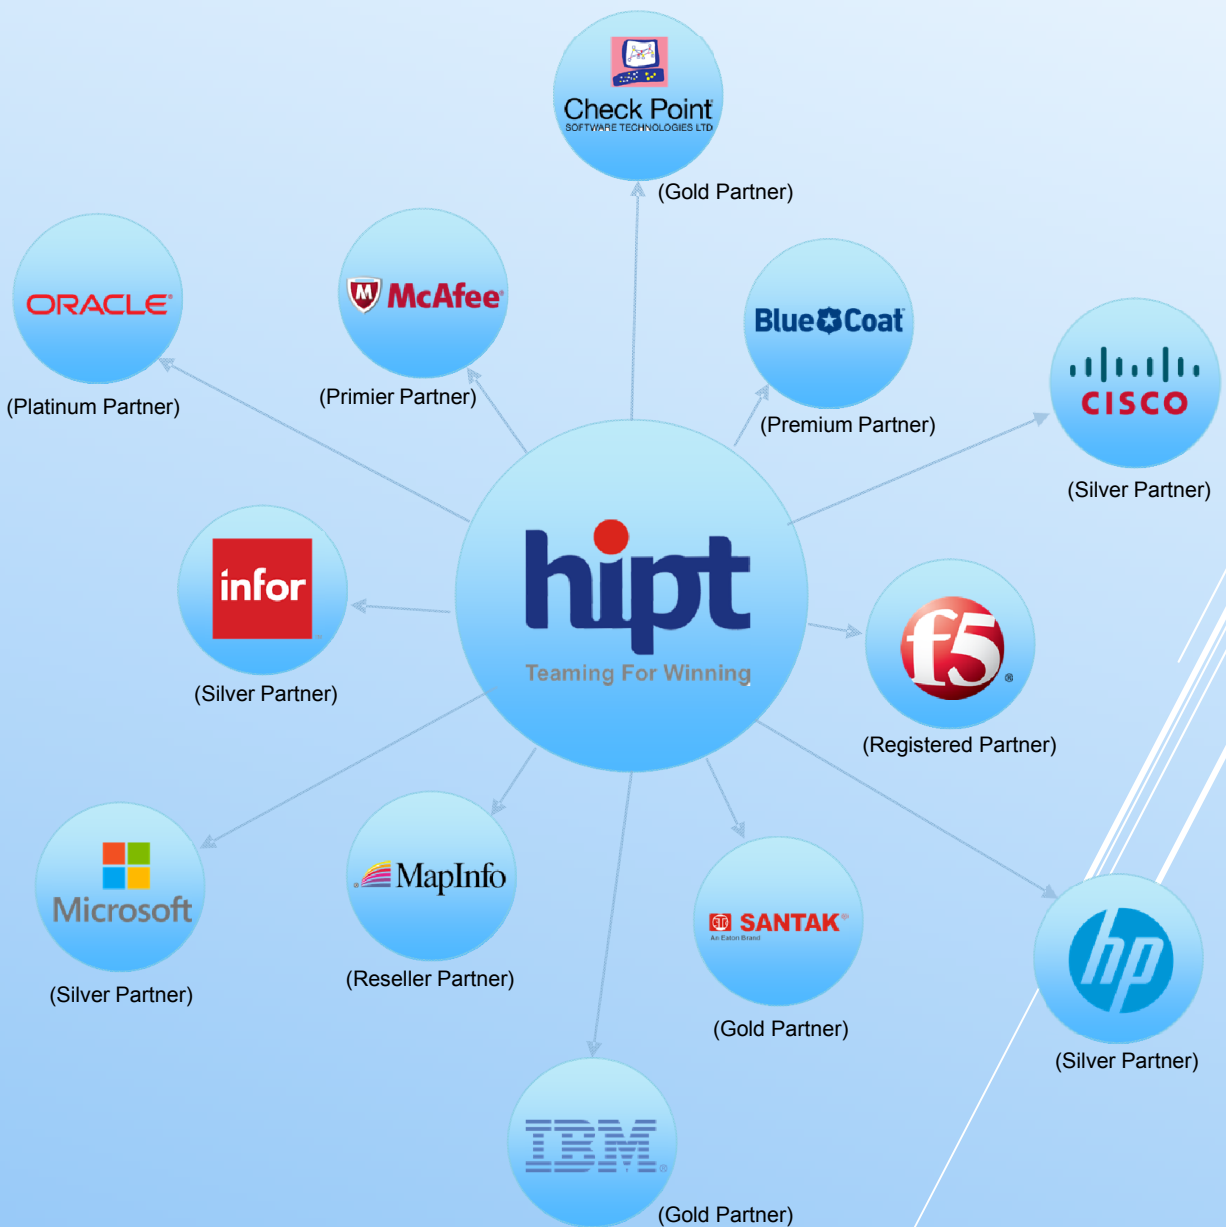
Check Point
SOFTWARE TECHNOLOGIES LTD
(Gold Partner)

ORACLE
(Platinum Partner)

McAfee
(Primier Partner)

Blue Coat
(Premium Partner)

CISCO
(Silver Partner)

infor
(Silver Partner)

hipt
Teaming For Winning

f5
(Registered Partner)

Microsoft
(Silver Partner)

MapInfo
(Reseller Partner)

SANTAK
An Eaton Brand
(Gold Partner)

hp
(Silver Partner)

IBM
(Gold Partner)